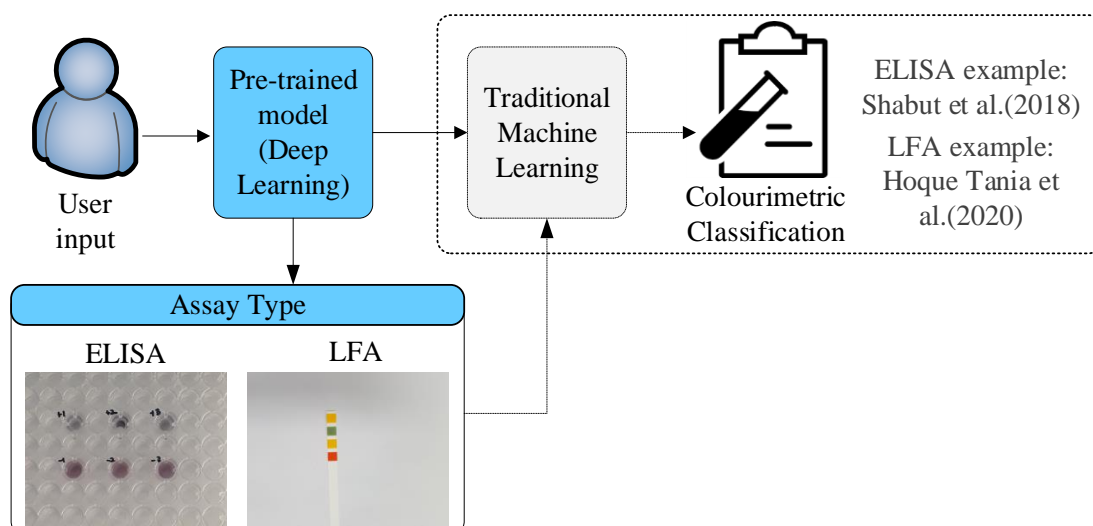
User input

Pre-trained model (Deep Learning)

Traditional Machine Learning

Colourimetric Classification

ELISA example: Shabut et al.(2018)

LFA example: Hoque Tania et al.(2020)

Assay Type

ELISA

LFA